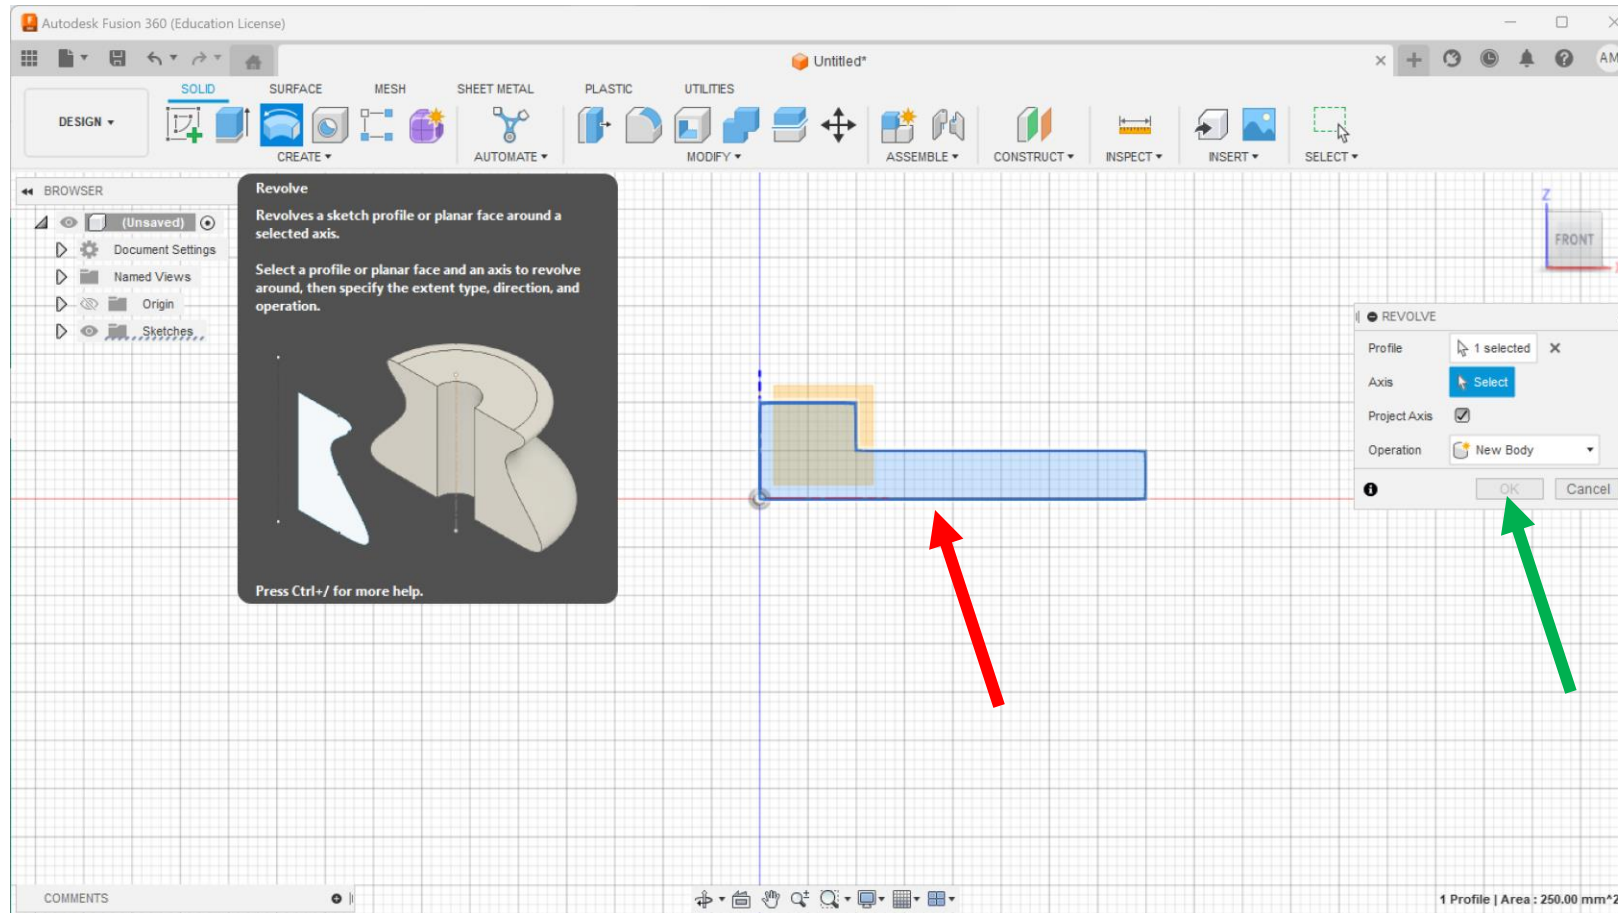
Autodesk Fusion 360 (Education License)

Untitled*

AM

SOLID SURFACE MESH SHEET METAL PLASTIC UTILITIES

DESIGN ▾

CREATE ▾ AUTOMATE ▾ MODIFY ▾ ASSEMBLE ▾ CONSTRUCT ▾ INSPECT ▾ INSERT ▾ SELECT ▾

BROWSER

(Unsaved)

Document Settings

Named Views

Origin

Sketches

Revolve

Revolves a sketch profile or planar face around a selected axis.

Select a profile or planar face and an axis to revolve around, then specify the extent type, direction, and operation.

Press Ctrl+/ for more help.

Z

FRONT

REVOLVE

Profile 1 selected

Axis Select

Project Axis

Operation New Body

OK Cancel

COMMENTS

1 Profile | Area : 250.00 mm^2